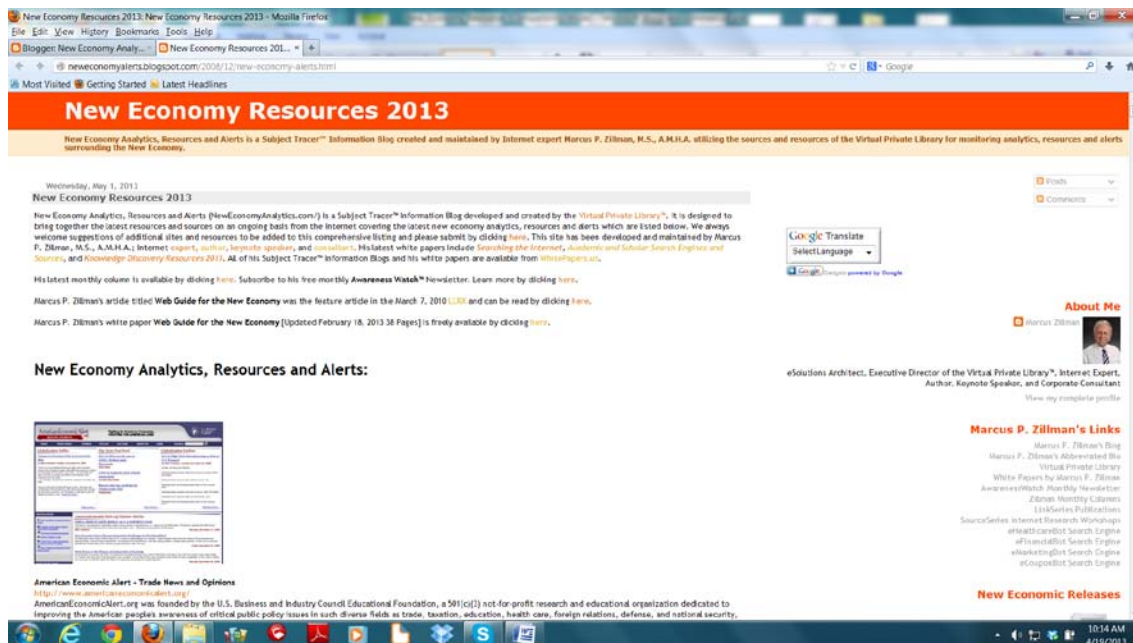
New Economy Resources 2013: New Economy Resources 2013 - Mozilla Firefox

File Edit View History Bookmarks Tools Help

Blogger: New Economy Analy... | New Economy Resources 201... × | +

neweconomyalerts.blogspot.com/2008/12/new-economy-alerts.html

Google

Most Visited Getting Started Latest Headlines

New Economy Resources 2013

New Economy Analytics, Resources and Alerts is a Subject Tracer™ Information Blog created and maintained by Internet expert Marcus P. Zillman, M.S., A.M.H.A. utilizing the sources and resources of the Virtual Private Library for monitoring analytics, resources and alerts surrounding the New Economy.

Wednesday, May 1, 2013

New Economy Resources 2013

New Economy Analytics, Resources and Alerts (NewEconomyAnalytics.com/) is a Subject Tracer™ Information Blog developed and created by the Virtual Private Library™. It is designed to bring together the latest resources and sources on an ongoing basis from the Internet covering the latest new economy analytics, resources and alerts which are listed below. We always welcome suggestions of additional sites and resources to be added to this comprehensive listing and please submit by clicking here. This site has been developed and maintained by Marcus P. Zillman, M.S., A.M.H.A.; Internet expert, author, keynote speaker, and consultant. His latest white papers include Searching the Internet, Academic and Scholar Search Engines and Sources, and Knowledge Discovery Resources 2013. All of his Subject Tracer™ Information Blogs and his white papers are available from WhitePapers.us.

His latest monthly column is available by clicking here. Subscribe to his free monthly Awareness Watch™ Newsletter. Learn more by clicking here.

Marcus P. Zillman's article titled Web Guide for the New Economy was the feature article in the March 7, 2010 LLRX and can be read by clicking here.

Marcus P. Zillman's white paper Web Guide for the New Economy [Updated February 18, 2013 38 Pages] is freely available by clicking here.

New Economy Analytics, Resources and Alerts:

American Economic Alert - Trade News and Opinions
http://www.americaneconomicalert.org/
AmericanEconomicAlert.org was founded by the U.S. Business and Industry Council Educational Foundation, a 501(c)(3) not-for-profit research and educational organization dedicated to improving the American people's awareness of critical public policy issues in such diverse fields as trade, taxation, education, health care, foreign relations, defense, and national security,

Posts
Comments

Google Translate
Select Language
Google Gadgets powered by Google

About Me
Marcus Zillman
eSolutions Architect, Executive Director of the Virtual Private Library™, Internet Expert, Author, Keynote Speaker, and Corporate Consultant
View my complete profile

Marcus P. Zillman's Links
Marcus P. Zillman's Blog
Marcus P. Zillman's Abbreviated Bio
Virtual Private Library
White Papers by Marcus P. Zillman
AwarenessWatch Monthly Newsletter
Zillman Monthly Columns
LinkSeries Publications
SourceSeries Internet Research Workshops
eHealthcareBot Search Engine
eFinancialBot Search Engine
eMarketingBot Search Engine
eCouponBot Search Engine

New Economic Releases

10:14 AM
4/18/2013